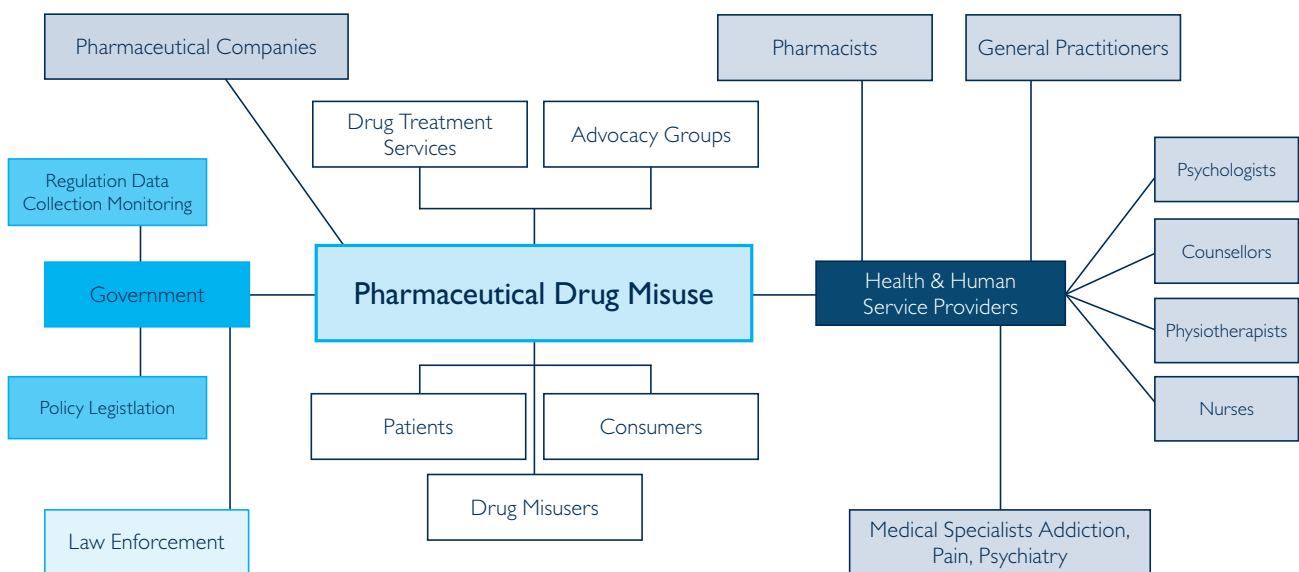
Pharmaceutical Companies

Drug Treatment Services

Advocacy Groups

Pharmacists

General Practitioners

Regulation Data Collection Monitoring

Psychologists

Counsellors

Government

Pharmaceutical Drug Misuse

Health & Human Service Providers

Physiotherapists

Policy Legistlation

Nurses

Patients

Consumers

Drug Misusers

Law Enforcement

Medical Specialists Addiction, Pain, Psychiatry